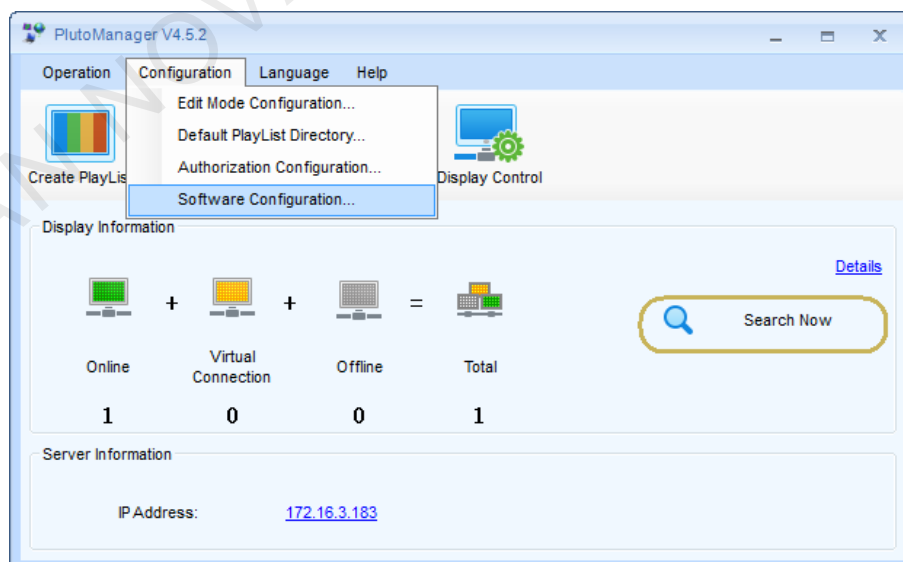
PlutoManager V4.5.2

Operation Configuration Language Help

Edit Mode Configuration...
Default PlayList Directory...
Authorization Configuration...
Software Configuration...

Create PlayLis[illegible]

Display Control

Display Information

Details

Online + Virtual Connection + Offline = Total

1 0 0 1

Search Now

Server Information

IP Address: 172.16.3.183